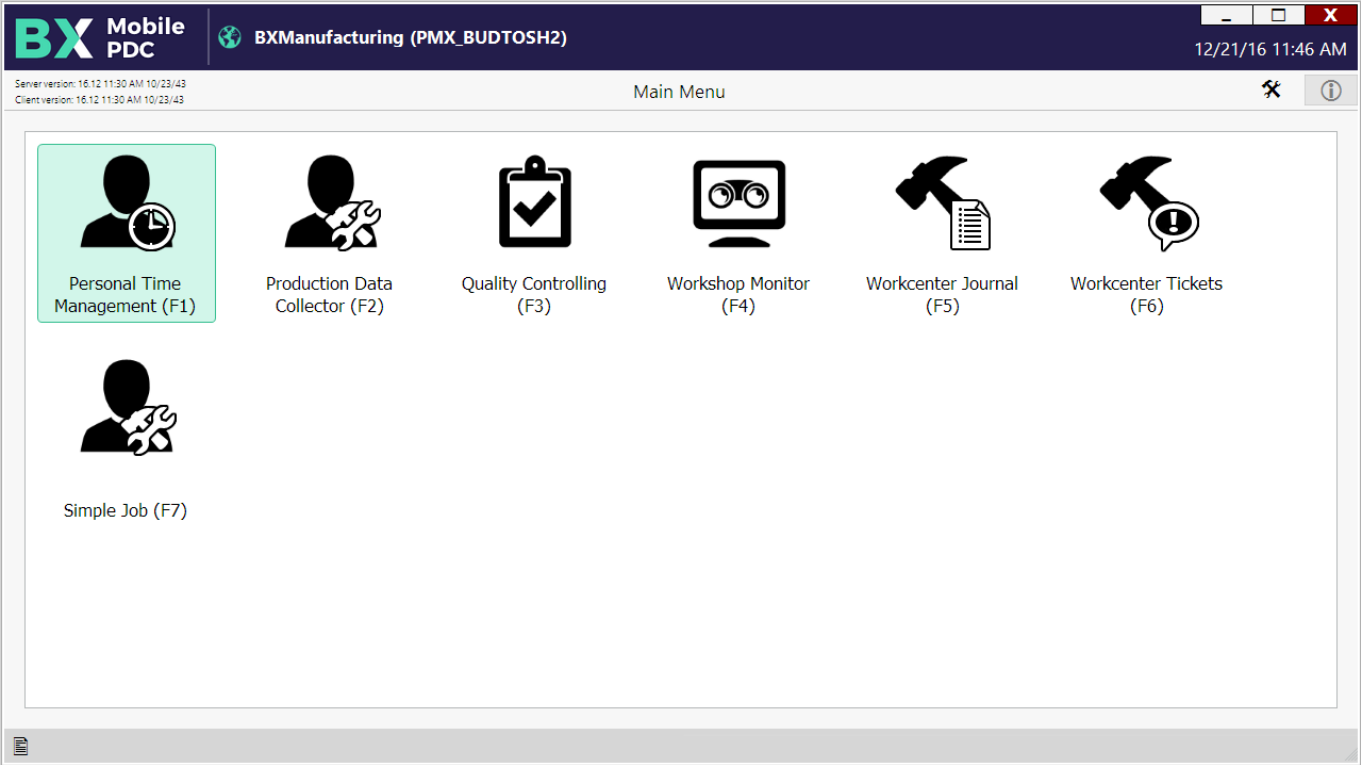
BX Mobile PDC

BXManufacturing (PMX_BUDTOSH2)

_ X

12/21/16 11:46 AM

Server version: 16.12 11:30 AM 10/23/43
Client version: 16.12 11:30 AM 10/23/43

Main Menu

Personal Time Management (F1)

Production Data Collector (F2)

Quality Controlling (F3)

Workshop Monitor (F4)

Workcenter Journal (F5)

Workcenter Tickets (F6)

Simple Job (F7)